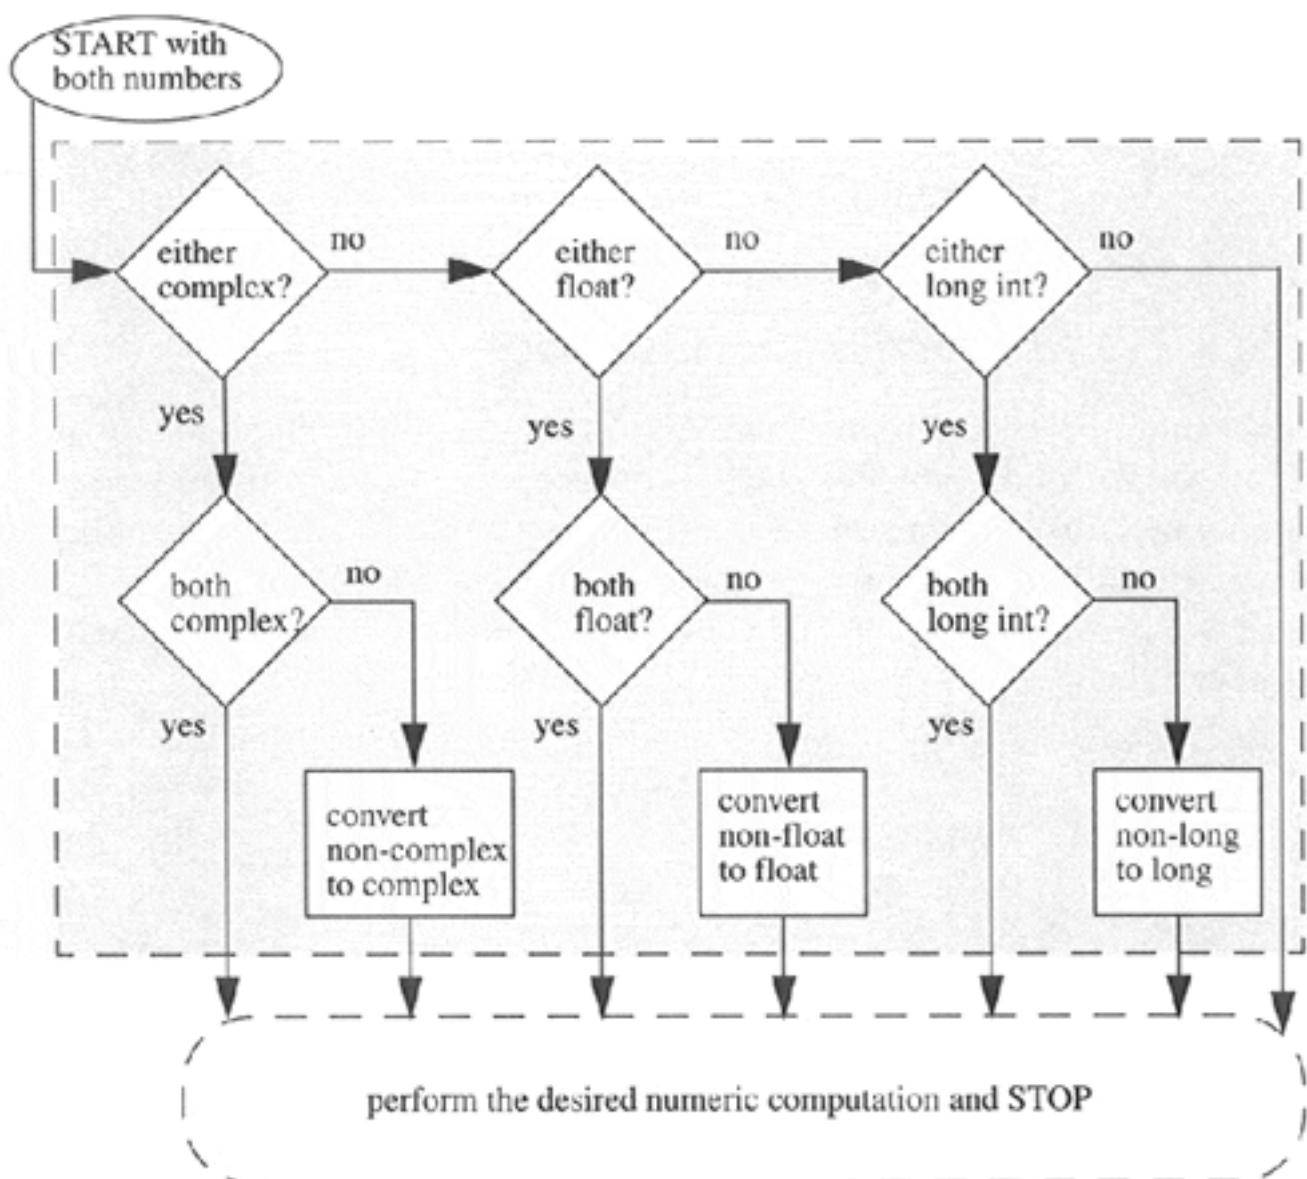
START with both numbers

either complex?

no

either float?

no

either long int?

no

yes

yes

yes

both complex?

no

both float?

no

both long int?

no

yes

yes

yes

convert non-complex to complex

convert non-float to float

convert non-long to long

perform the desired numeric computation and STOP